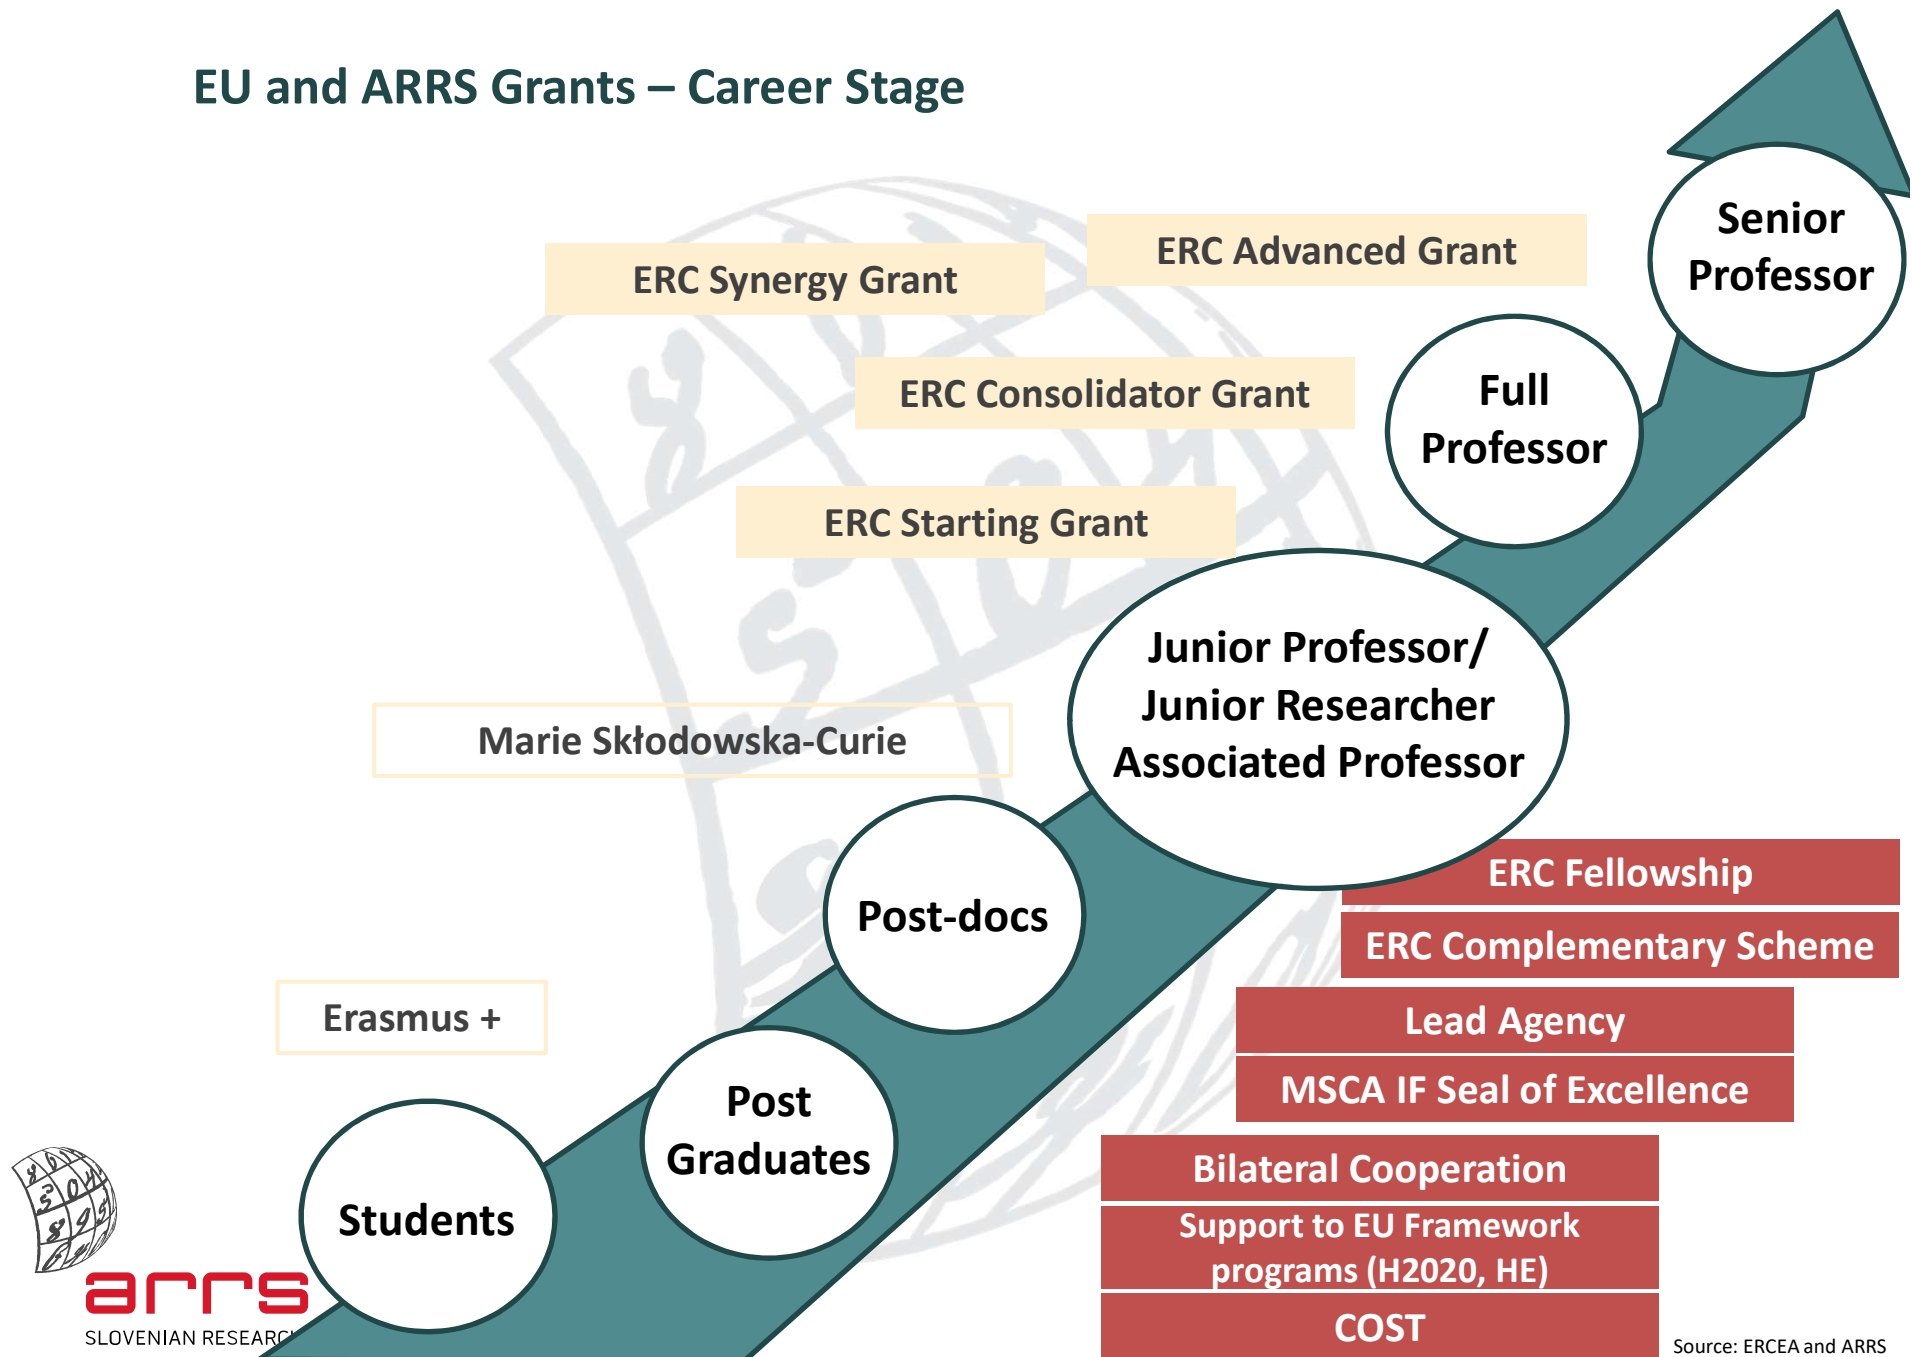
EU and ARRS Grants – Career Stage

ERC Synergy Grant

ERC Advanced Grant

Senior Professor

ERC Consolidator Grant

Full Professor

ERC Starting Grant

Junior Professor/ Junior Researcher Associated Professor

Marie Skłodowska-Curie

Post-docs

ERC Fellowship

ERC Complementary Scheme

Erasmus +

Lead Agency

MSCA IF Seal of Excellence

Post Graduates

Students

Bilateral Cooperation

Support to EU Framework programs (H2020, HE)

COST

arrs
SLOVENIAN RESEARC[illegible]

Source: ERCEA and ARRS